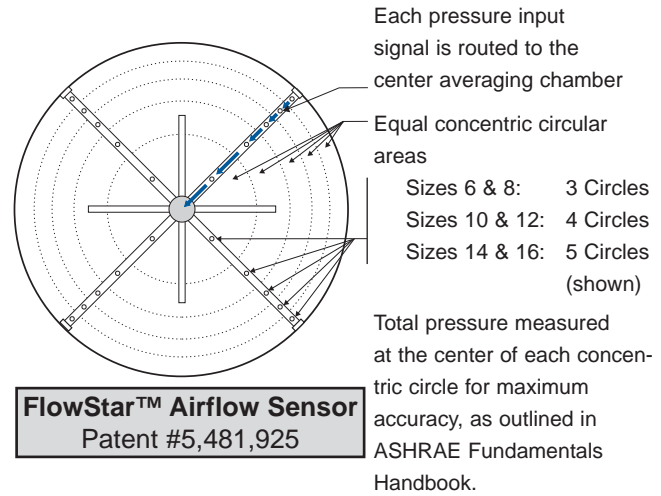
Each pressure input signal is routed to the center averaging chamber

Equal concentric circular areas

Sizes 6 & 8: 3 Circles
Sizes 10 & 12: 4 Circles
Sizes 14 & 16: 5 Circles (shown)

Total pressure measured at the center of each concentric circle for maximum accuracy, as outlined in ASHRAE Fundamentals Handbook.

FlowStar™ Airflow Sensor
Patent #5,481,925